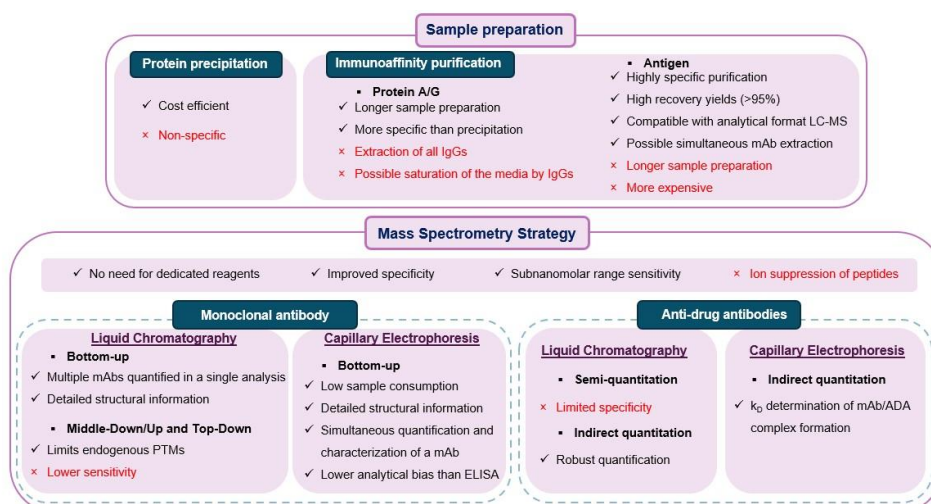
Sample preparation

Protein precipitation

✓ Cost efficient

× Non-specific

Immunoaffinity purification

▪ Protein A/G

✓ Longer sample preparation

✓ More specific than precipitation

× Extraction of all IgGs

× Possible saturation of the media by IgGs

▪ Antigen

✓ Highly specific purification

✓ High recovery yields (>95%)

✓ Compatible with analytical format LC-MS

✓ Possible simultaneous mAb extraction

× Longer sample preparation

× More expensive

Mass Spectrometry Strategy

✓ No need for dedicated reagents ✓ Improved specificity ✓ Subnanomolar range sensitivity × Ion suppression of peptides

Monoclonal antibody

Liquid Chromatography

▪ Bottom-up

✓ Multiple mAbs quantified in a single analysis

✓ Detailed structural information

▪ Middle-Down/Up and Top-Down

✓ Limits endogenous PTMs

× Lower sensitivity

Capillary Electrophoresis

▪ Bottom-up

✓ Low sample consumption

✓ Detailed structural information

✓ Simultaneous quantification and characterization of a mAb

✓ Lower analytical bias than ELISA

Anti-drug antibodies

Liquid Chromatography

▪ Semi-quantitation

× Limited specificity

▪ Indirect quantitation

✓ Robust quantification

Capillary Electrophoresis

▪ Indirect quantitation

✓ $k_D$ determination of mAb/ADA complex formation